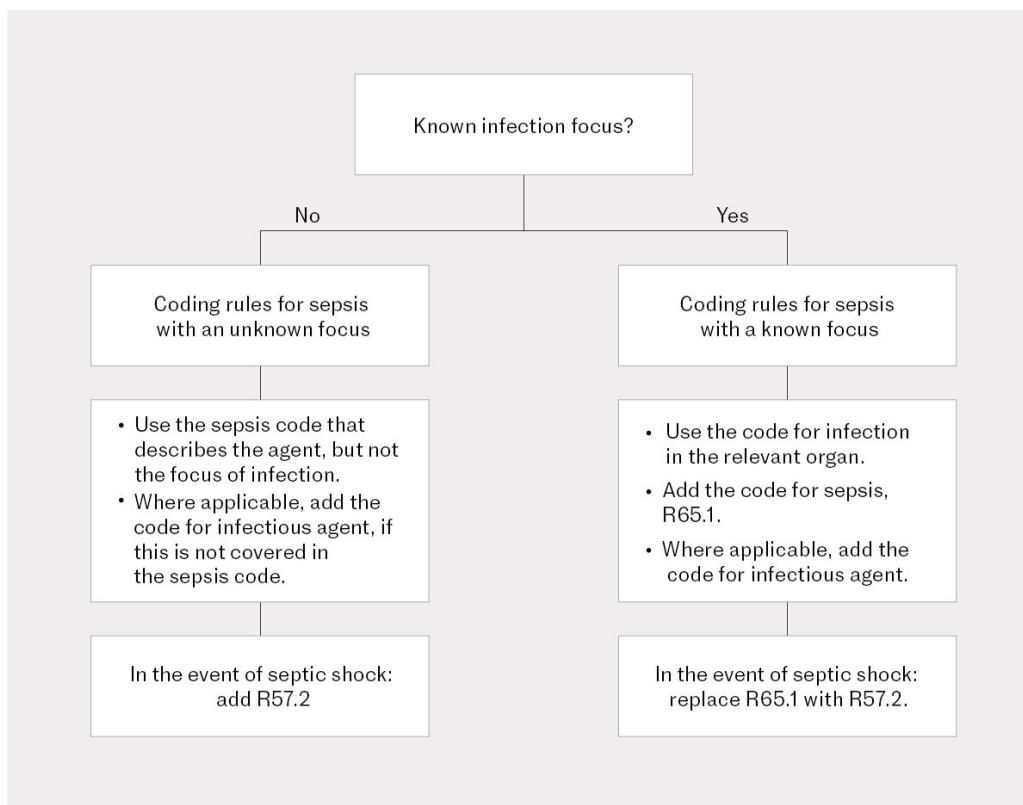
Known infection focus?

No

Yes

Coding rules for sepsis with an unknown focus

• Use the sepsis code that describes the agent, but not the focus of infection.
• Where applicable, add the code for infectious agent, if this is not covered in the sepsis code.

In the event of septic shock: add R57.2

Coding rules for sepsis with a known focus

• Use the code for infection in the relevant organ.
• Add the code for sepsis, R65.1.
• Where applicable, add the code for infectious agent.

In the event of septic shock: replace R65.1 with R57.2.